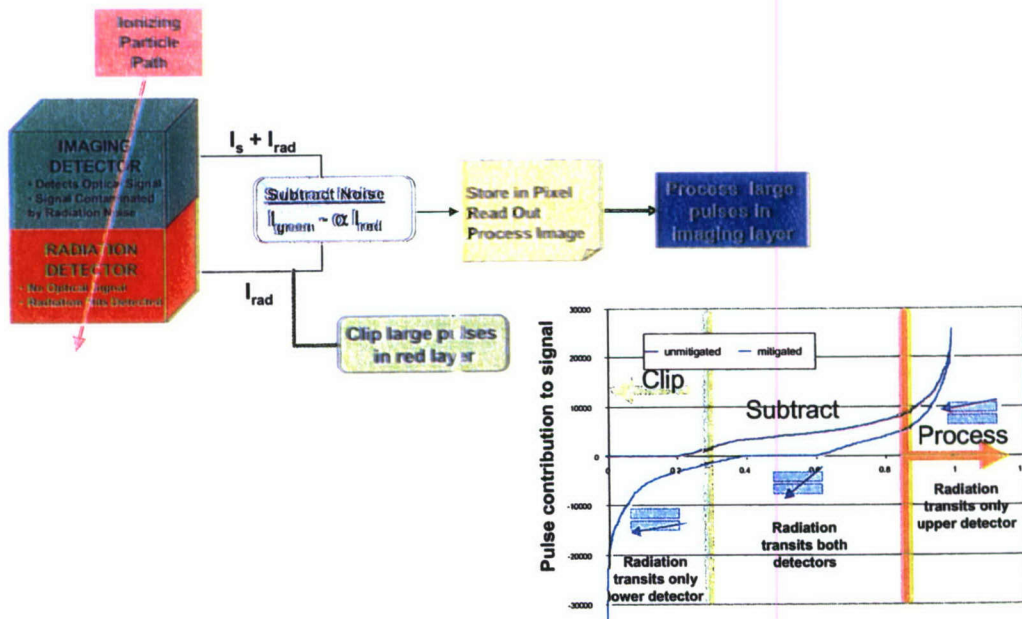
Ionizing Particle Path

IMAGING DETECTOR
- Detects Optical Signal
- Signal Contaminated by Radiation Noise

RADIATION DETECTOR
- No Optical Signal
- Radiation Hits Detected

$I_s + I_{rad}$

Subtract Noise
$I_{green} \sim \alpha I_{red}$

Store in Pixel
Read Out
Process Image

Process large pulses in imaging layer

$I_{rad}$

Clip large pulses in red layer

Pulse contribution to signal

30000
20000
10000
0
-10000
-20000
-30000

0.2
0.4
0.6
0.8
1

unmitigated
mitigated

Clip

Subtract

Process

Radiation transits only upper detector

Radiation transits both detectors

Radiation transits only lower detector